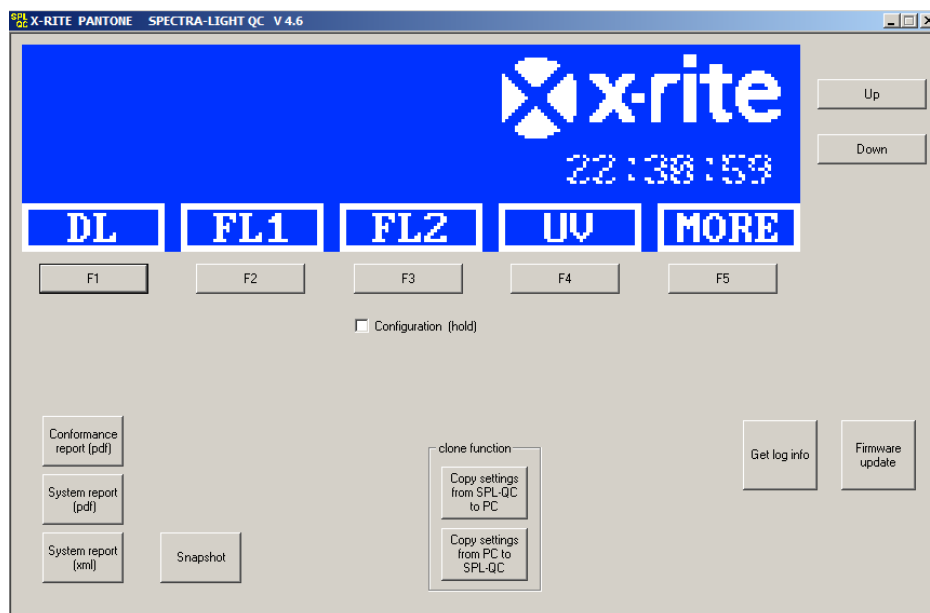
SPL QC X-RITE PANTONE SPECTRA-LIGHT QC V 4.6

x-rite

22:30:59

Up

Down

DL

FL1

FL2

UV

MORE

F1

F2

F3

F4

F5

Configuration (hold)

Conformance report (pdf)

System report (pdf)

System report (xml)

Snapshot

clone function

Copy settings from SPL-QC to PC

Copy settings from PC to SPL-QC

Get log info

Firmware update